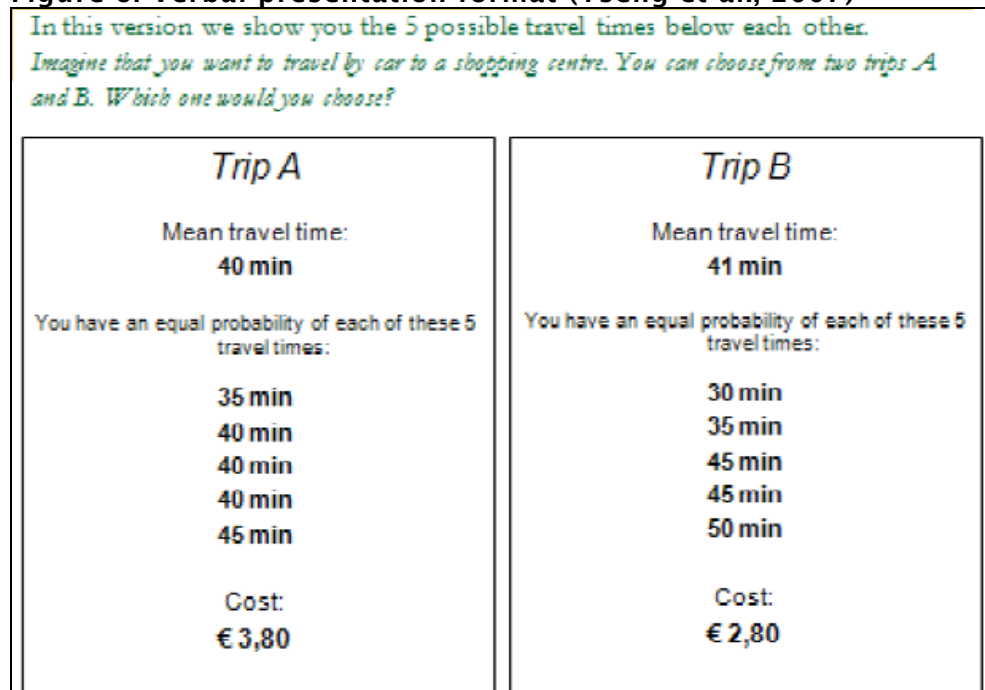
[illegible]

In this version we show you the 5 possible travel times below each other.

*Imagine that you want to travel by car to a shopping centre. You can choose from two trips A and B. Which one would you choose?*

Trip A

Mean travel time:
**40 min**

You have an equal probability of each of these 5 travel times:

**35 min**
**40 min**
**40 min**
**40 min**
**45 min**

Cost:
**€ 3,80**

Trip B

Mean travel time:
**41 min**

You have an equal probability of each of these 5 travel times:

**30 min**
**35 min**
**45 min**
**45 min**
**50 min**

Cost:
**€ 2,80**